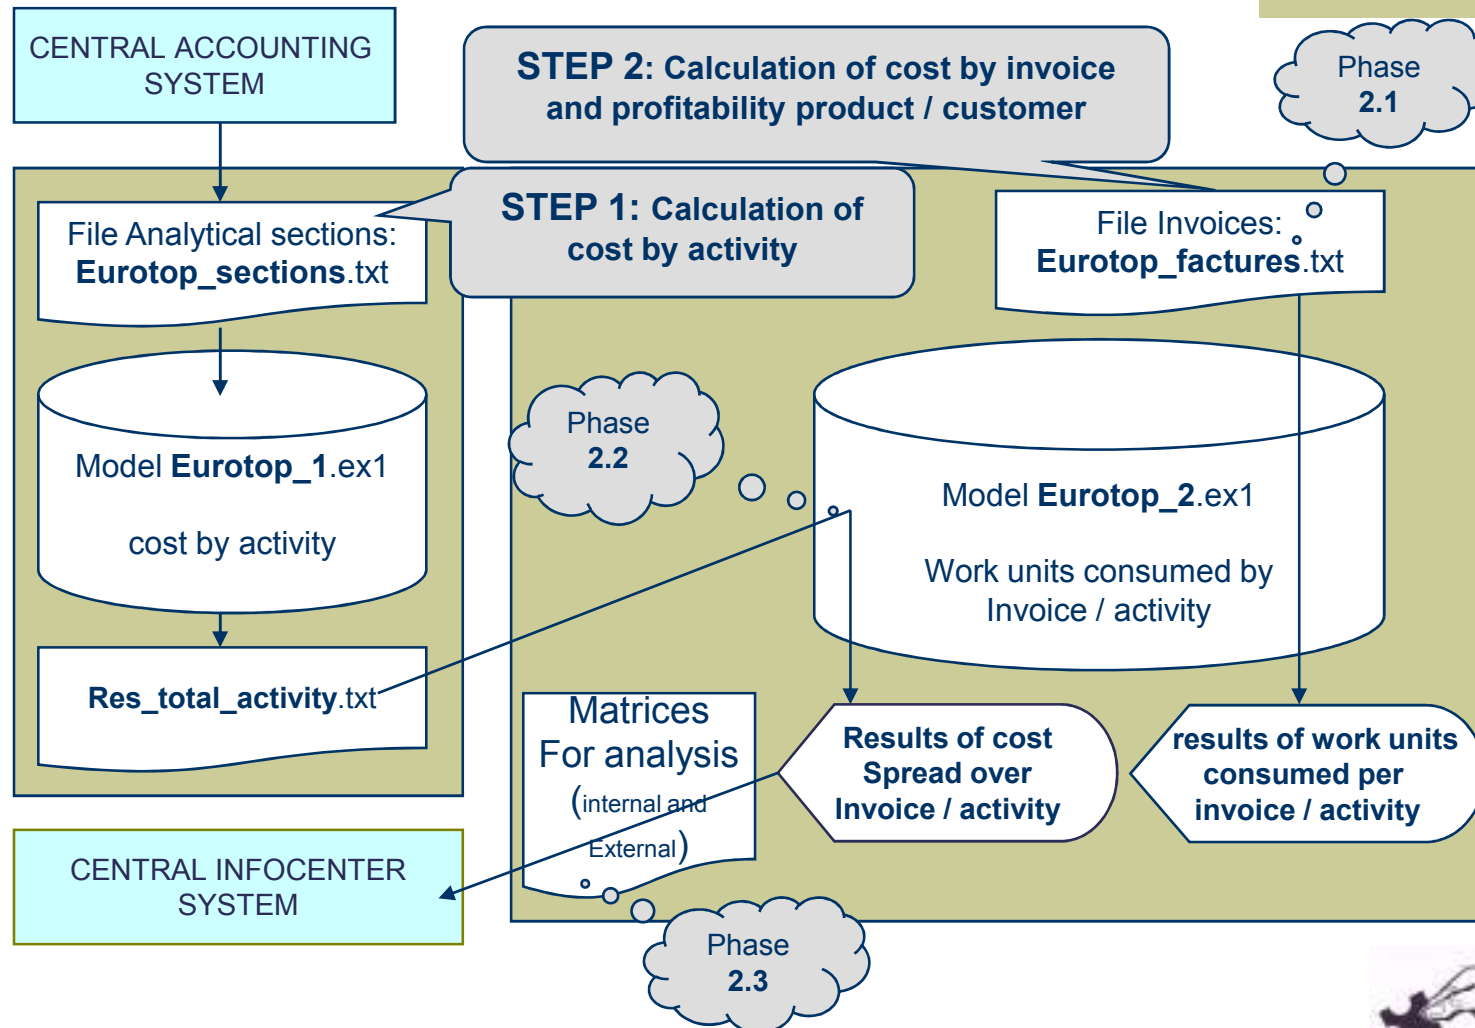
CENTRAL ACCOUNTING SYSTEM

STEP 2: Calculation of cost by invoice and profitability product / customer

Phase 2.1

File Analytical sections: **Eurotop_sections**.txt

STEP 1: Calculation of cost by activity

File Invoices: **Eurotop_factures**.txt

Model **Eurotop_1**.ex1

cost by activity

Phase 2.2

Model **Eurotop_2**.ex1

Work units consumed by Invoice / activity

**Res_total_activity**.txt

Matrices For analysis (internal and External)

Results of cost Spread over Invoice / activity

results of work units consumed per invoice / activity

CENTRAL INFOCENTER SYSTEM

Phase 2.3